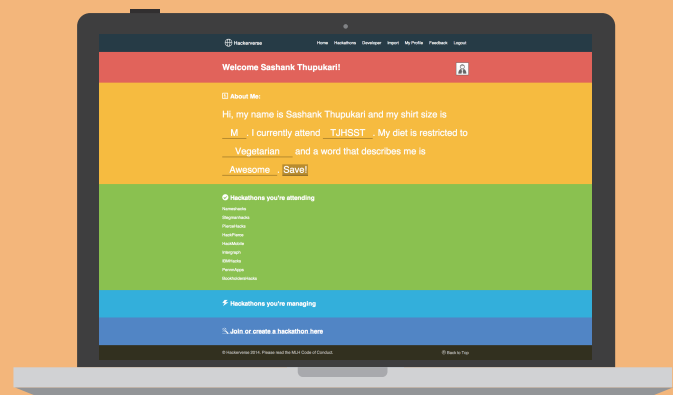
Hackerverse

Home Hackathons Developer Import My Profile Feedback Logout

Welcome Sashank Thupukari!

About Me:

Hi, my name is Sashank Thupukari and my shirt size is M. I currently attend TJHSST. My diet is restricted to Vegetarian and a word that describes me is Awesome. Save!

Hackathons you're attending

Nomadhacks
StegmanHacks
PrimeHacks
HackFlorror
HackMobile
Integraph
KMHacks
PennApps
BlackAndersHacks

Hackathons you're managing

Join or create a hackathon here

© Hackerverse 2014. Please read the MLH Code of Conduct.

Back to Top